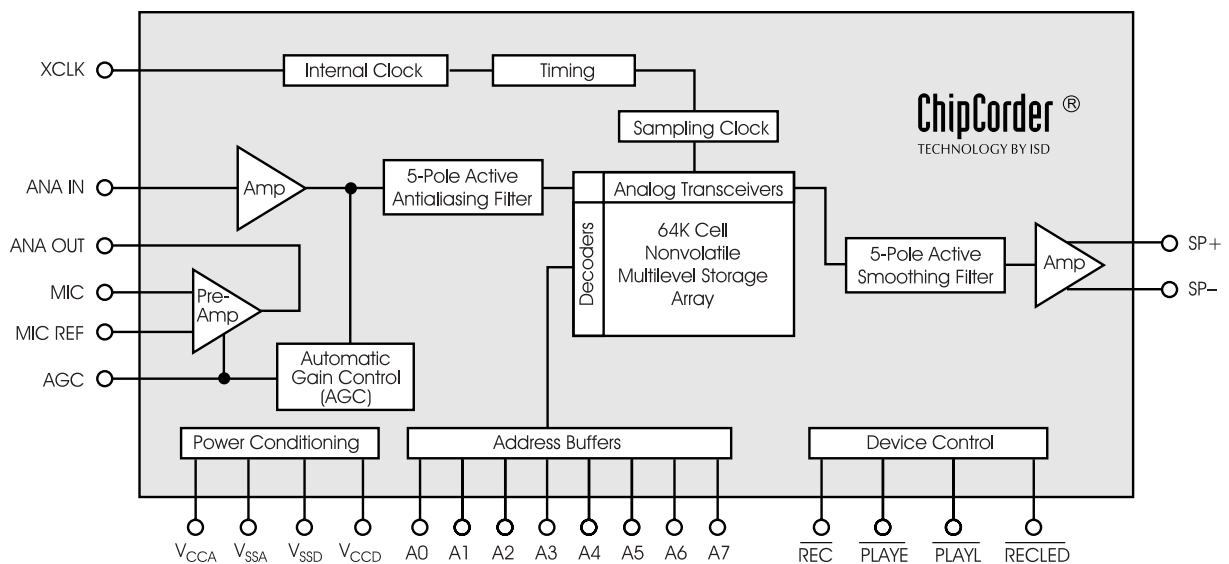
XCLK

Internal Clock

Timing

ChipCorder ®

TECHNOLOGY BY ISD

Sampling Clock

ANA IN

Amp

5-Pole Active Antialiasing Filter

Analog Transceivers

Decoders

64K Cell Nonvolatile Multilevel Storage Array

ANA OUT

MIC

Pre-Amp

MIC REF

5-Pole Active Smoothing Filter

Amp

SP+

SP−

AGC

Automatic Gain Control (AGC)

Power Conditioning

Address Buffers

Device Control

$V_{CCA}$ $V_{SSA}$ $V_{SSD}$ $V_{CCD}$ A0 A1 A2 A3 A4 A5 A6 A7 $\overline{REC}$ $\overline{PLAYE}$ $\overline{PLAYL}$ $\overline{RECLED}$